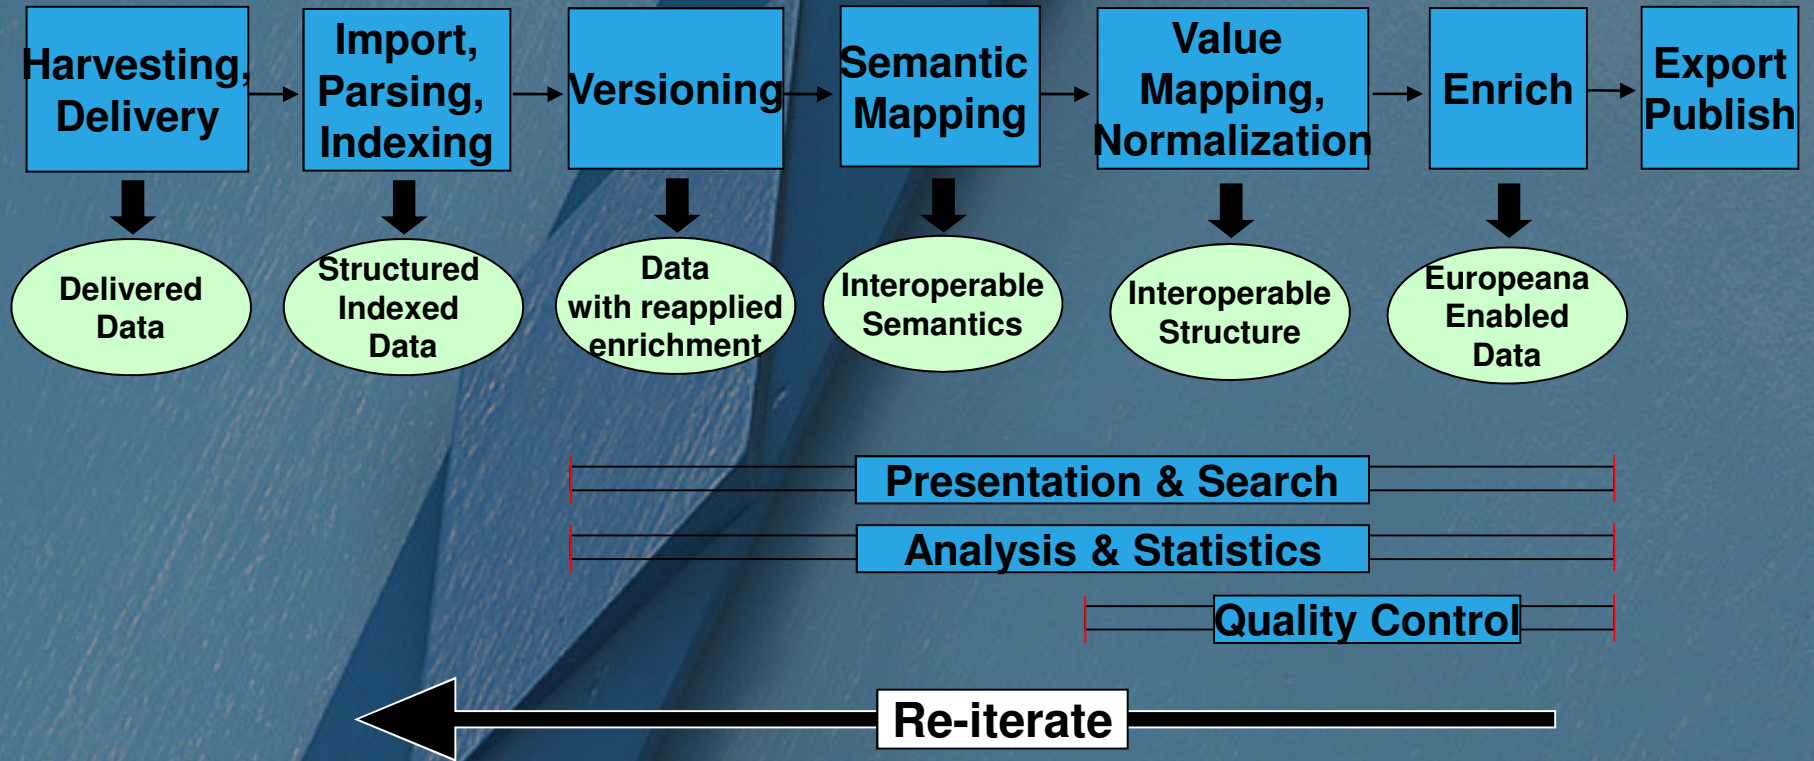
Harvesting, Delivery

Import, Parsing, Indexing

Versioning

Semantic Mapping

Value Mapping, Normalization

Enrich

Export Publish

Delivered Data

Structured Indexed Data

Data with reapplied enrichment

Interoperable Semantics

Interoperable Structure

Europeana Enabled Data

Presentation & Search

Analysis & Statistics

Quality Control

Re-iterate